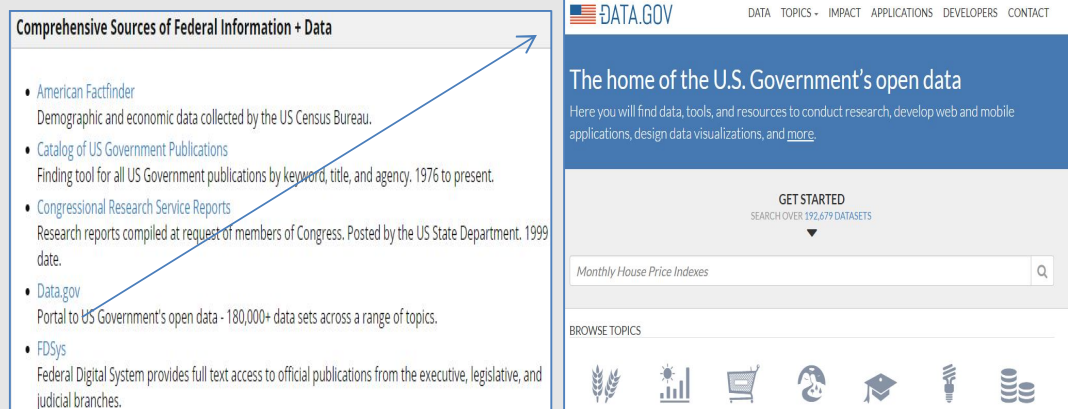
Comprehensive Sources of Federal Information + Data

- American Factfinder
Demographic and economic data collected by the US Census Bureau.
- Catalog of US Government Publications
Finding tool for all US Government publications by keyword, title, and agency. 1976 to present.
- Congressional Research Service Reports
Research reports compiled at request of members of Congress. Posted by the US State Department. 1999 date.
- Data.gov
Portal to US Government's open data - 180,000+ data sets across a range of topics.
- FDSys
Federal Digital System provides full text access to official publications from the executive, legislative, and judicial branches.

DATA.GOV DATA TOPICS IMPACT APPLICATIONS DEVELOPERS CONTACT

The home of the U.S. Government's open data
Here you will find data, tools, and resources to conduct research, develop web and mobile applications, design data visualizations, and more.

GET STARTED
SEARCH OVER 192,679 DATASETS

Monthly House Price Indexes

BROWSE TOPICS